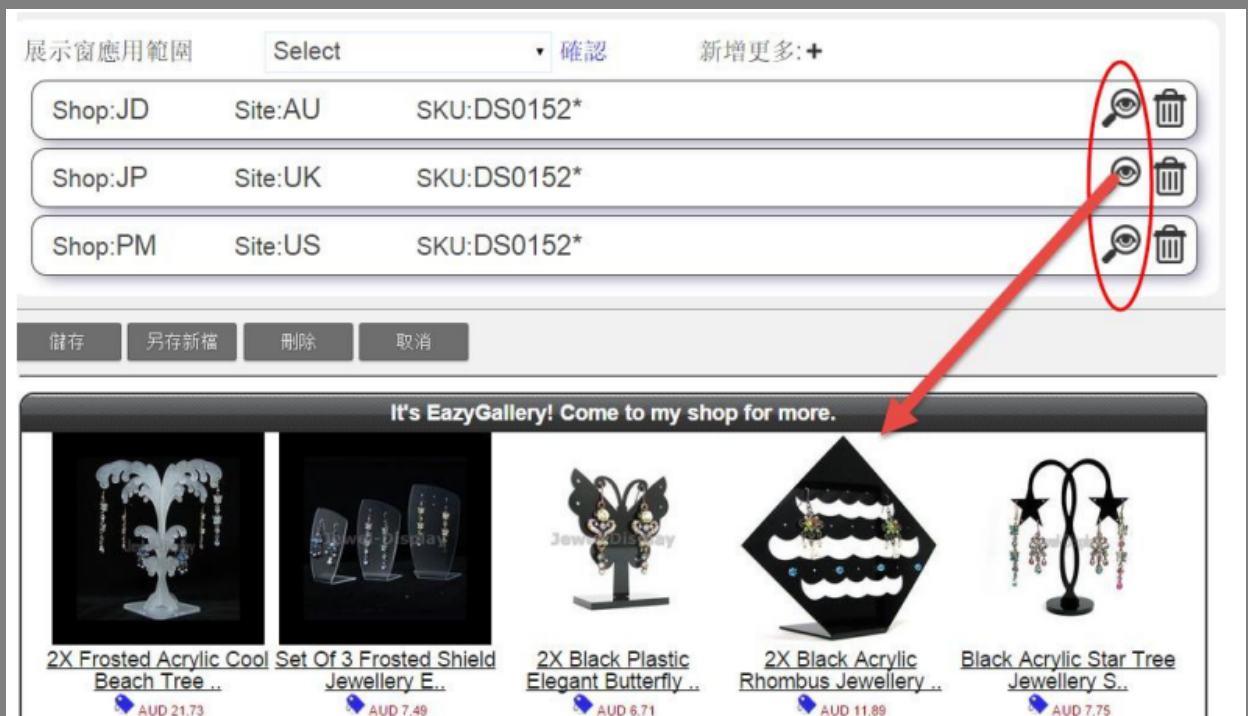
展示窗應用範圍 Select 確認 新增更多:+

Shop:JD Site:AU SKU:DS0152*

Shop:JP Site:UK SKU:DS0152*

Shop:PM Site:US SKU:DS0152*

儲存 另存新檔 刪除 取消

It's EazyGallery! Come to my shop for more.

Jewel Display

Jewel Display

2X Frosted Acrylic Cool Beach Tree ..
AUD 21.73

Set Of 3 Frosted Shield Jewellery E..
AUD 7.49

2X Black Plastic Elegant Butterfly ..
AUD 6.71

2X Black Acrylic Rhombus Jewellery ..
AUD 11.89

Black Acrylic Star Tree Jewellery S..
AUD 7.75